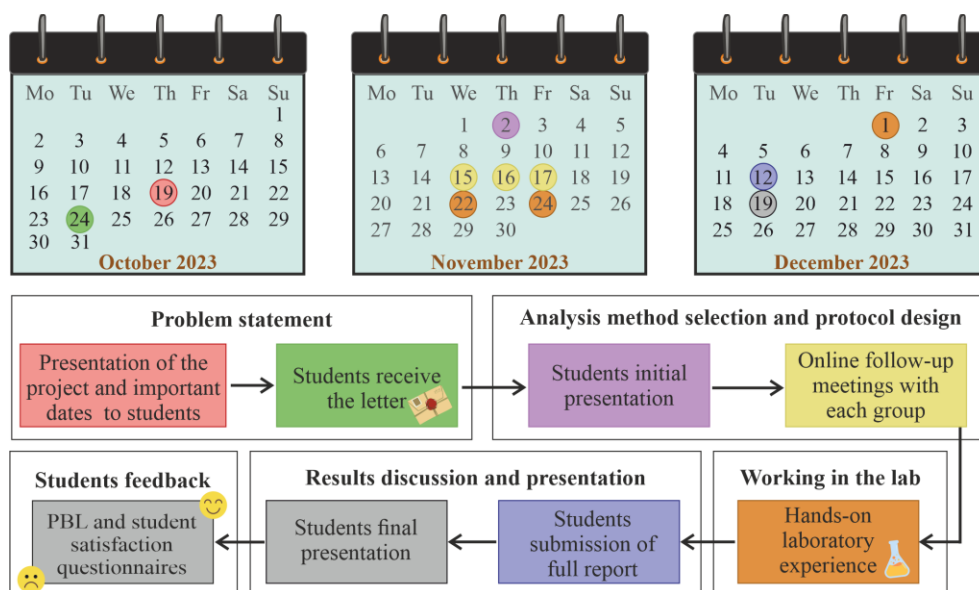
| Mo | Tu | We | Th | Fr | Sa | Su |
|---|---|---|---|---|---|---|
| | | | | | | 1 |
| 2 | 3 | 4 | 5 | 6 | 7 | 8 |
| 9 | 10 | 11 | 12 | 13 | 14 | 15 |
| 16 | 17 | 18 | 19 | 20 | 21 | 22 |
| 23 | 24 | 25 | 26 | 27 | 28 | 29 |
| 30 | 31 | | | | | |

October 2023

| Mo | Tu | We | Th | Fr | Sa | Su |
|---|---|---|---|---|---|---|
| | | 1 | 2 | 3 | 4 | 5 |
| 6 | 7 | 8 | 9 | 10 | 11 | 12 |
| 13 | 14 | 15 | 16 | 17 | 18 | 19 |
| 20 | 21 | 22 | 23 | 24 | 25 | 26 |
| 27 | 28 | 29 | 30 | | | |

November 2023

| Mo | Tu | We | Th | Fr | Sa | Su |
|---|---|---|---|---|---|---|
| | | | | 1 | 2 | 3 |
| 4 | 5 | 6 | 7 | 8 | 9 | 10 |
| 11 | 12 | 13 | 14 | 15 | 16 | 17 |
| 18 | 19 | 20 | 21 | 22 | 23 | 24 |
| 25 | 26 | 27 | 28 | 29 | 30 | 31 |

December 2023

Problem statement

Presentation of the project and important dates to students

Students receive the letter

Analysis method selection and protocol design

Students initial presentation

Online follow-up meetings with each group

Working in the lab

Hands-on laboratory experience

Results discussion and presentation

Students submission of full report

Students final presentation

Students feedback

PBL and student satisfaction questionnaires